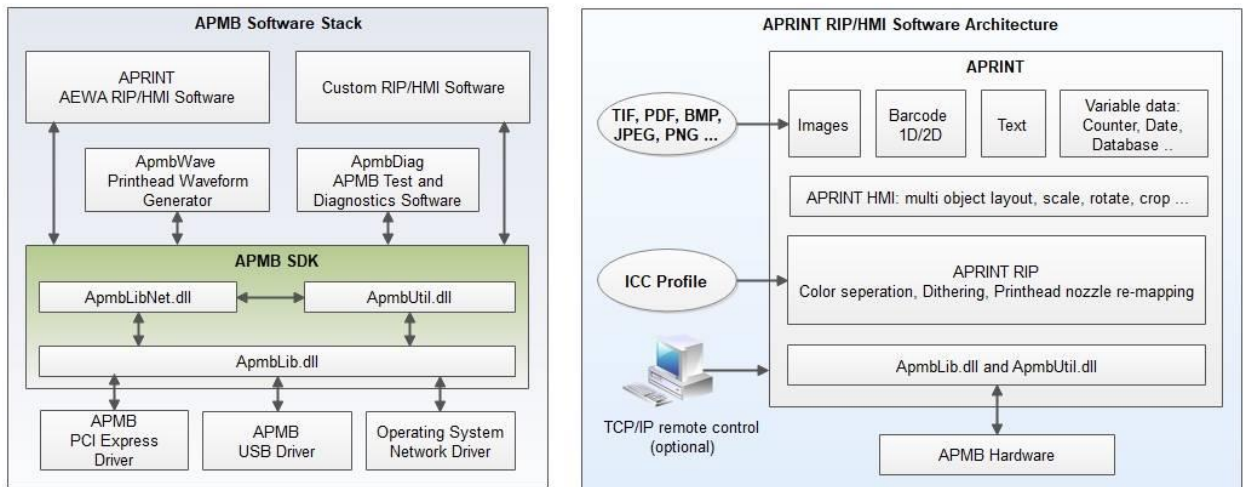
APMB Software Stack

APRINT
AEWA RIP/HMI Software

Custom RIP/HMI Software

ApmbWave
Printhead Waveform
Generator

ApmbDiag
APMB Test and
Diagnostics Software

APMB SDK

ApmbLibNet.dll

ApmbUtil.dll

ApmbLib.dll

APMB
PCI Express
Driver

APMB
USB Driver

Operating System
Network Driver

APRINT RIP/HMI Software Architecture

APRINT

TIF, PDF, BMP,
JPEG, PNG ...

Images

Barcode
1D/2D

Text

Variable data:
Counter, Date,
Database ..

APRINT HMI: multi object layout, scale, rotate, crop ...

ICC Profile

APRINT RIP
Color seperation, Dithering, Printhead nozzle re-mapping

ApmbLib.dll and ApmbUtil.dll

TCP/IP remote control
(optional)

APMB Hardware